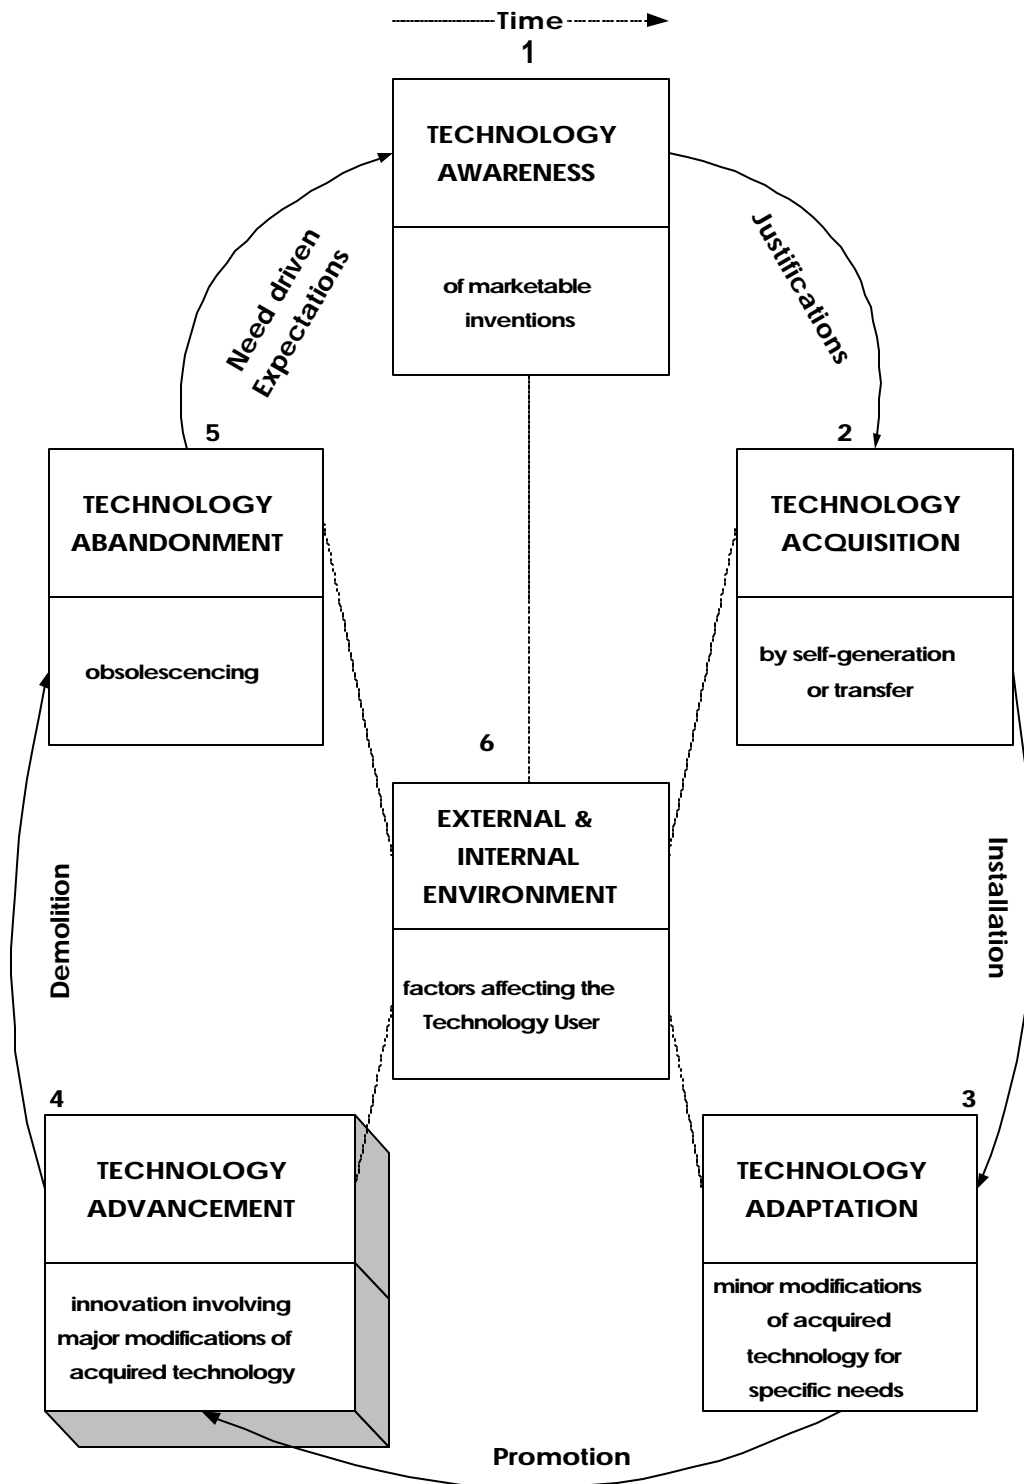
Time

1

TECHNOLOGY AWARENESS

of marketable inventions

Need driven Expectations

Justifications

5

TECHNOLOGY ABANDONMENT

obsolescencing

2

TECHNOLOGY ACQUISITION

by self-generation or transfer

6

EXTERNAL & INTERNAL ENVIRONMENT

factors affecting the Technology User

Demolition

Installation

4

TECHNOLOGY ADVANCEMENT

innovation involving major modifications of acquired technology

3

TECHNOLOGY ADAPTATION

minor modifications of acquired technology for specific needs

Promotion